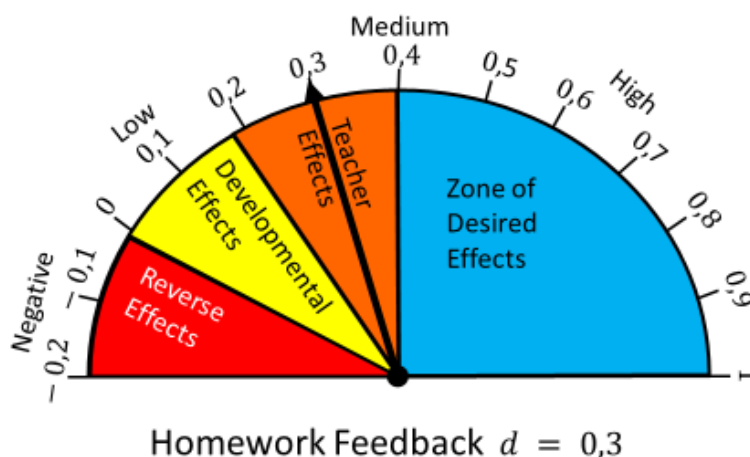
Medium

0,3

0,4

0,5

0,6

High

0,2

Low

0,1

0,7

0

0,8

– 0,1

0,9

Negative

– 0,2

1

Teacher Effects

Developmental Effects

Reverse Effects

Zone of Desired Effects

Homework Feedback $d = 0,3$